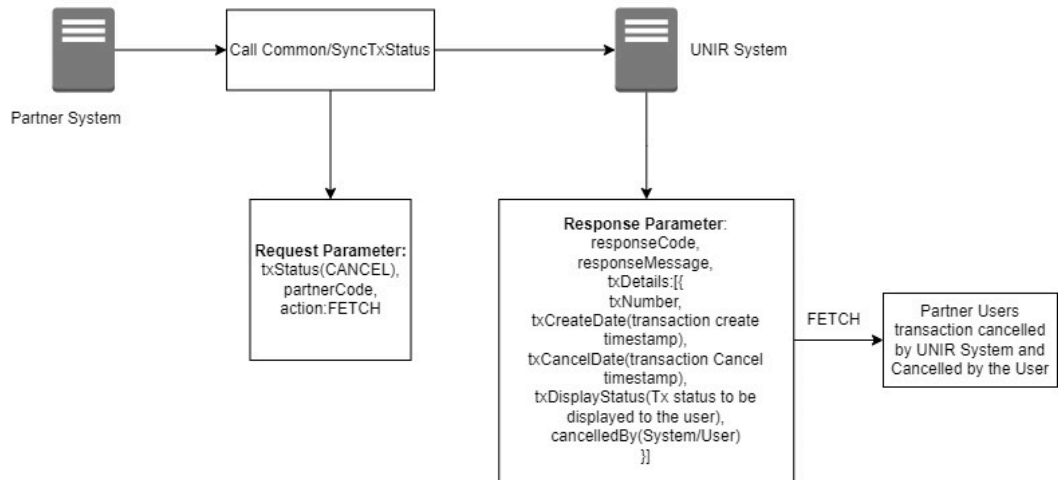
Partner System

Call Common/SyncTxStatus

UNIR System

Request Parameter: txStatus(CANCEL), partnerCode, action:FETCH

Response Parameter: responseCode, responseMessage, txDetails:[{ txNumber, txCreateDate(transaction create timestamp), txCancelDate(transaction Cancel timestamp), txDisplayStatus(Tx status to be displayed to the user), cancelledBy(System/User) }]

FETCH

Partner Users transaction cancelled by UNIR System and Cancelled by the User